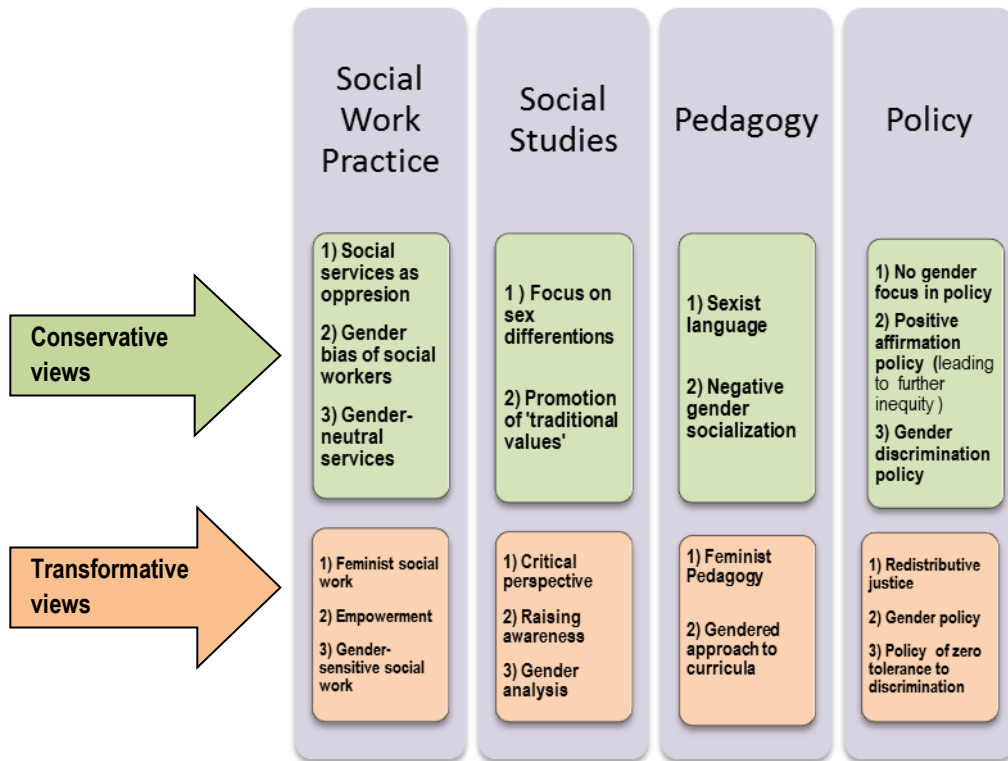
Conservative views

Transformative views

Social Work Practice

1) Social services as oppresion

2) Gender bias of social workers

3) Gender-neutral services

1) Feminist social work

2) Empowerment

3) Gender-sensitive social work

Social Studies

1 ) Focus on sex differentions

2) Promotion of 'traditional values'

1) Critical perspective

2) Raising awareness

3) Gender analysis

Pedagogy

1) Sexist language

2) Negative gender socialization

1) Feminist Pedagogy

2) Gendered approach to curricula

Policy

1) No gender focus in policy

2) Positive affirmation policy (leading to further inequity )

3) Gender discrimination policy

1) Redistributive justice

2) Gender policy

3) Policy of zero tolerance to discrimination